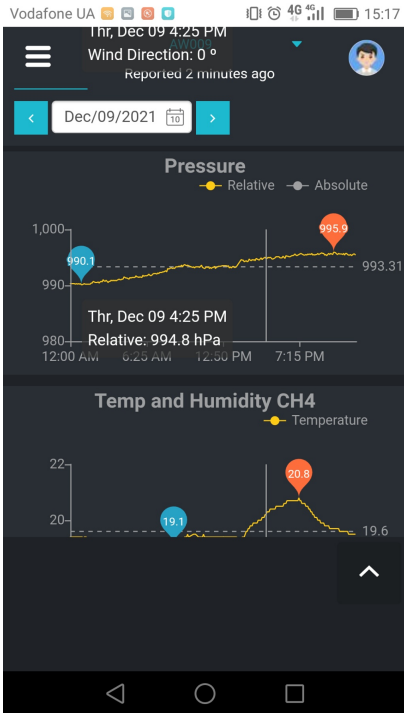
Vodafone UA 4G 15:17

Thr, Dec 09 4:25 PM
Wind Direction: 0 °
Reported 2 minutes ago

Dec/09/2021 10

Pressure
Relative Absolute

1,000
990
980
990.1
995.9
993.31
Thr, Dec 09 4:25 PM
Relative: 994.8 hPa
12:00 AM 6:25 AM 12:50 PM 7:15 PM

Temp and Humidity CH4
Temperature

22
20
19.1
20.8
19.6